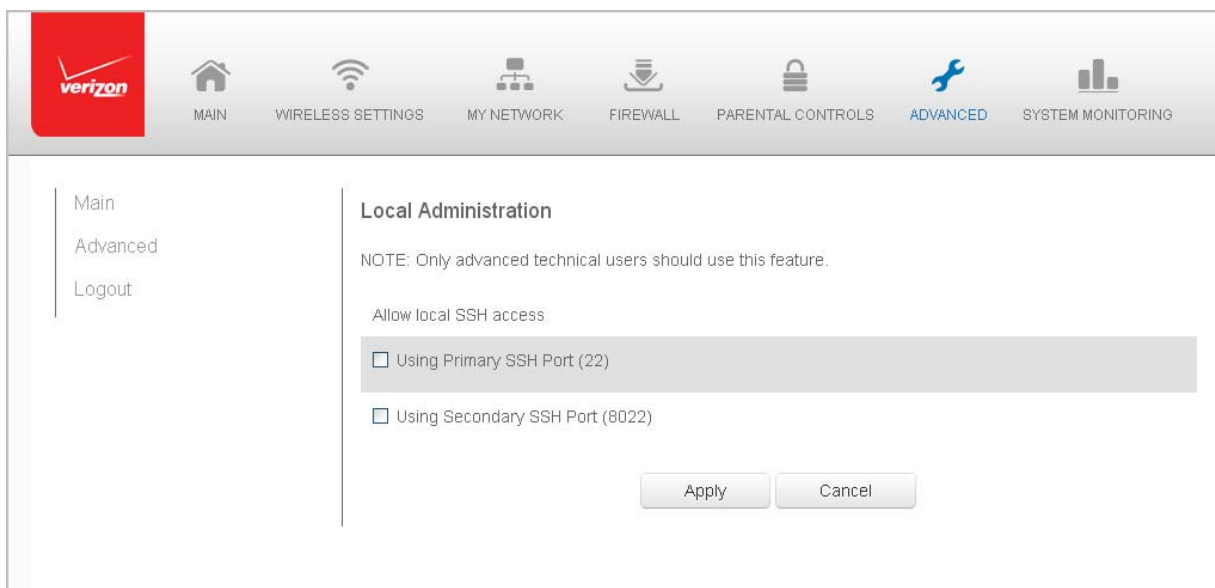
verizon

MAIN WIRELESS SETTINGS MY NETWORK FIREWALL PARENTAL CONTROLS ADVANCED SYSTEM MONITORING

Main
Advanced
Logout

Local Administration

NOTE: Only advanced technical users should use this feature.

Allow local SSH access

Using Primary SSH Port (22)

Using Secondary SSH Port (8022)

Apply Cancel